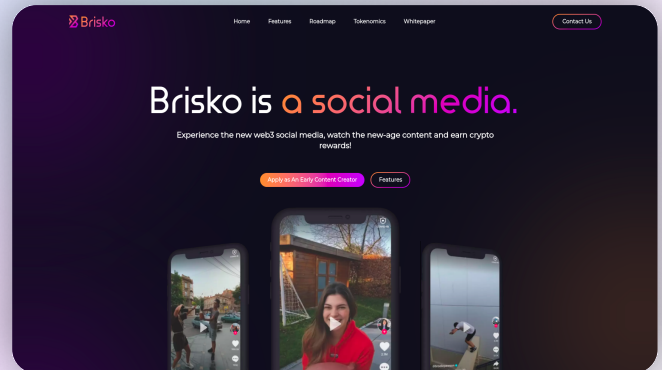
Brisko

Home Features Roadmap Tokenomics Whitepaper

Contact Us

Brisko is a social media.

Experience the new web3 social media, watch the new-age content and earn crypto rewards!

Apply as An Early Content Creator

Features